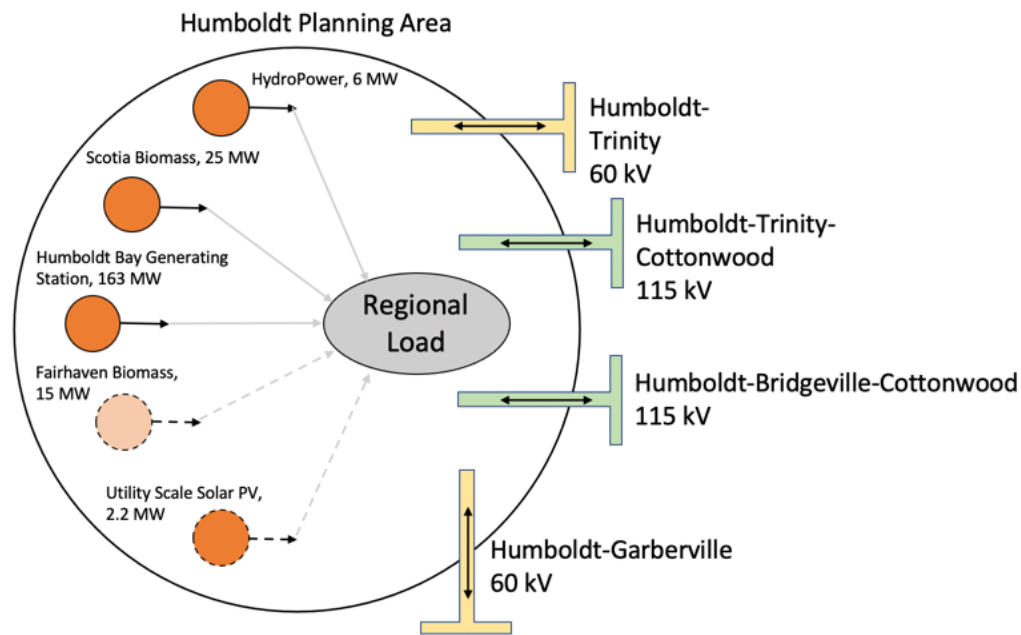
Humboldt Planning Area

HydroPower, 6 MW

Scotia Biomass, 25 MW

Humboldt Bay Generating Station, 163 MW

Fairhaven Biomass, 15 MW

Utility Scale Solar PV, 2.2 MW

Regional Load

Humboldt-Trinity 60 kV

Humboldt-Trinity-Cottonwood 115 kV

Humboldt-Bridgeville-Cottonwood 115 kV

Humboldt-Garberville 60 kV